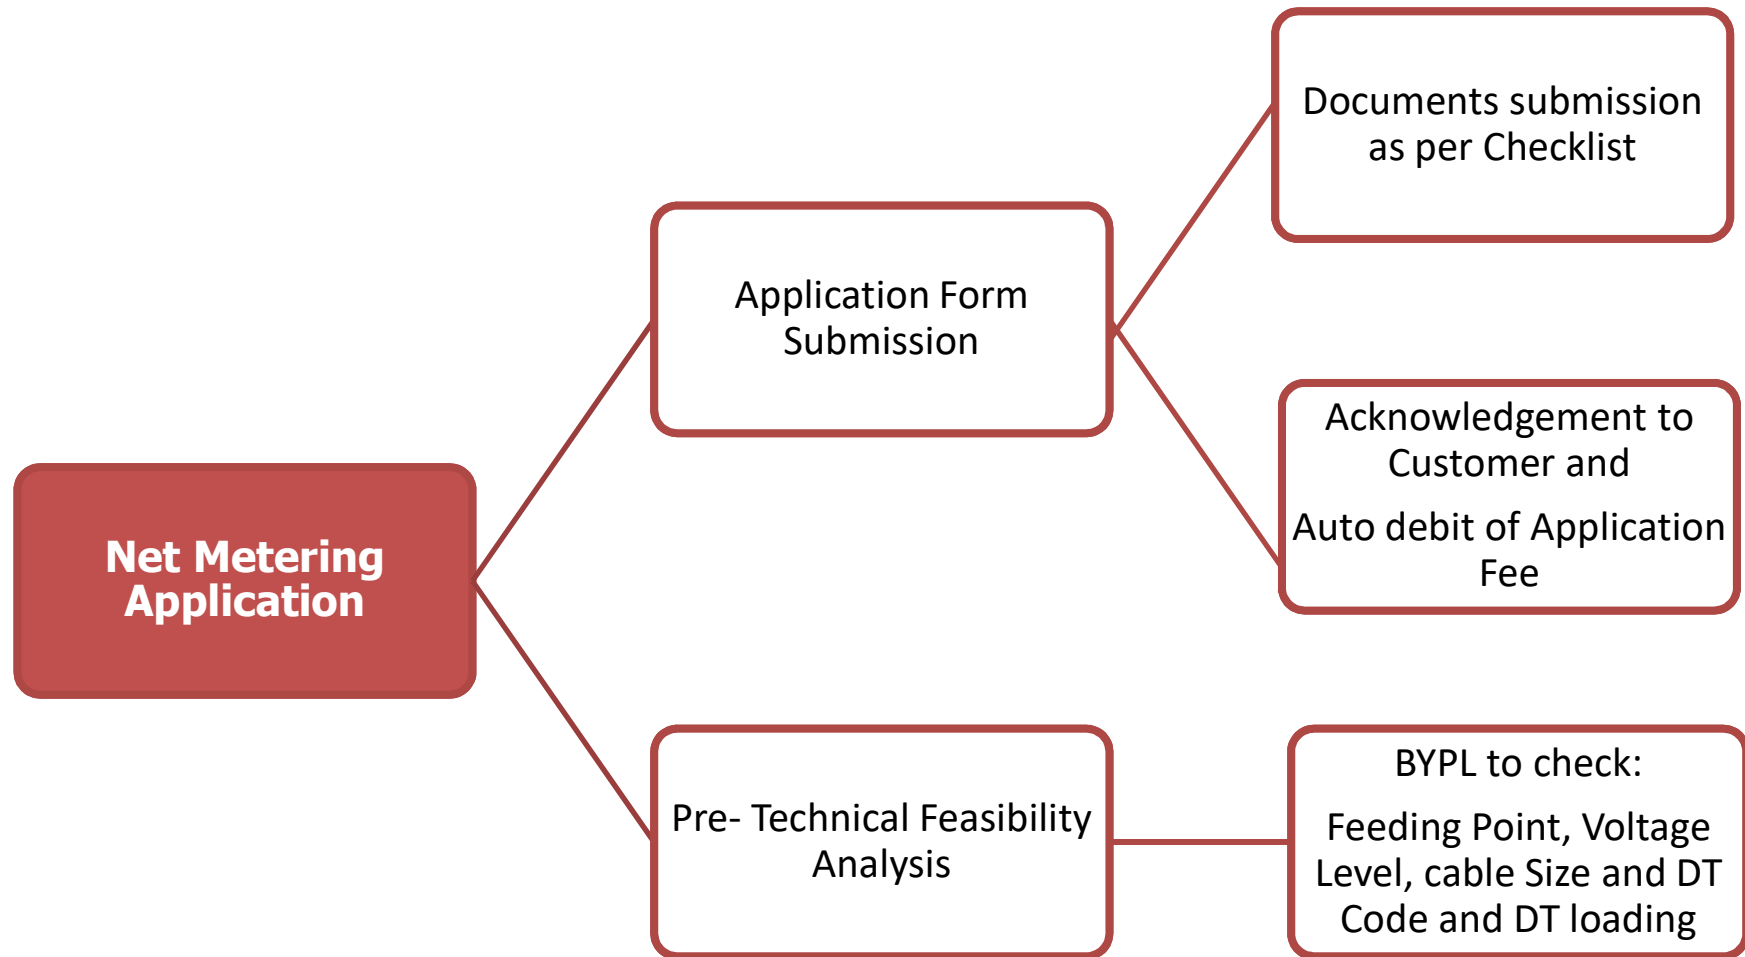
Net Metering Application

Application Form Submission

Documents submission as per Checklist

Acknowledgement to Customer and

Auto debit of Application Fee

Pre- Technical Feasibility Analysis

BYPL to check:

Feeding Point, Voltage Level, cable Size and DT Code and DT loading